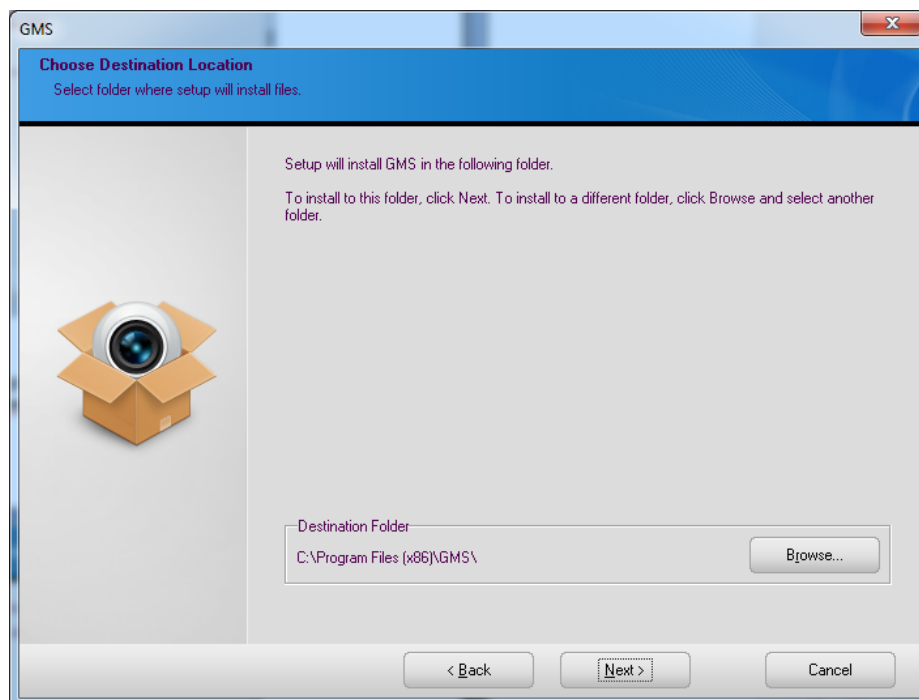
GMS

Choose Destination Location

Select folder where setup will install files.

Setup will install GMS in the following folder.

To install to this folder, click Next. To install to a different folder, click Browse and select another folder.

Destination Folder

C:\Program Files (x86)\GMS\

Browse...

< Back

Next >

Cancel